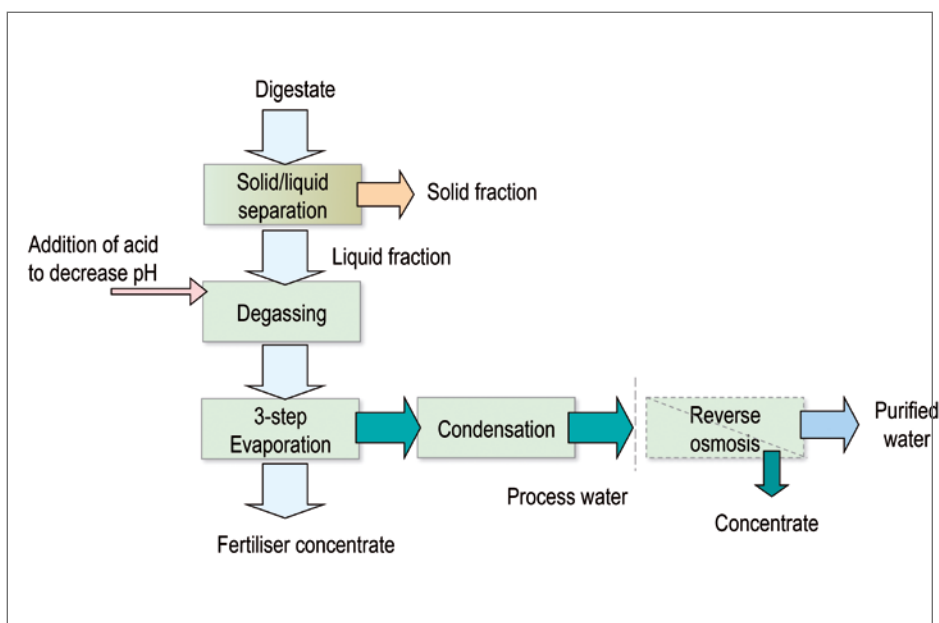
Digestate

Solid/liquid separation

Solid fraction

Addition of acid to decrease pH

Liquid fraction

Degassing

3-step Evaporation

Condensation

Reverse osmosis

Purified water

Process water

Concentrate

Fertiliser concentrate